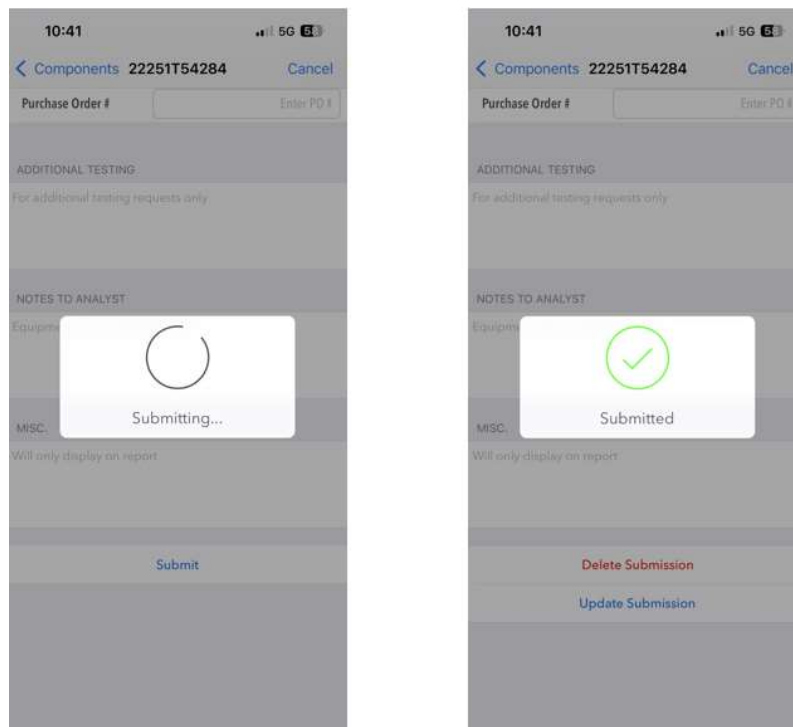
10:41

5G

< Components 22251T54284 Cancel

Purchase Order # Enter PO #

ADDITIONAL TESTING

For additional testing requests only

NOTES TO ANALYST

Equipm

Submitting...

MISC.

Will only display on report

Submit

10:41

5G

< Components 22251T54284 Cancel

Purchase Order # Enter PO #

ADDITIONAL TESTING

For additional testing requests only

NOTES TO ANALYST

Equipm

Submitted

MISC.

Will only display on report

Delete Submission

Update Submission